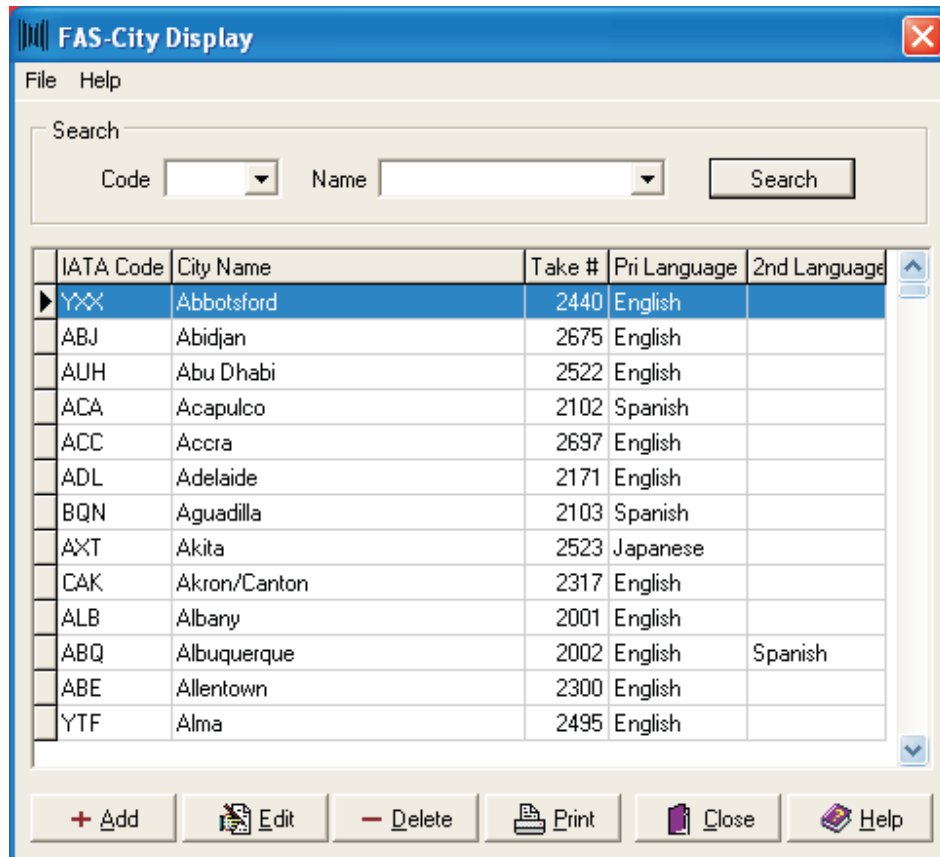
FAS-City Display

File Help

Search

Code Name Search

| IATA Code | City Name | Take # | Pri Language | 2nd Language |
|---|---|---|---|---|
| YXX | Abbotsford | 2440 | English | |
| ABJ | Abidjan | 2675 | English | |
| AUH | Abu Dhabi | 2522 | English | |
| ACA | Acapulco | 2102 | Spanish | |
| ACC | Accra | 2697 | English | |
| ADL | Adelaide | 2171 | English | |
| BQN | Aguadilla | 2103 | Spanish | |
| AXT | Akita | 2523 | Japanese | |
| CAK | Akron/Canton | 2317 | English | |
| ALB | Albany | 2001 | English | |
| ABQ | Albuquerque | 2002 | English | Spanish |
| ABE | Allentown | 2300 | English | |
| YTF | Alma | 2495 | English | |

+ Add Edit − Delete Print Close Help